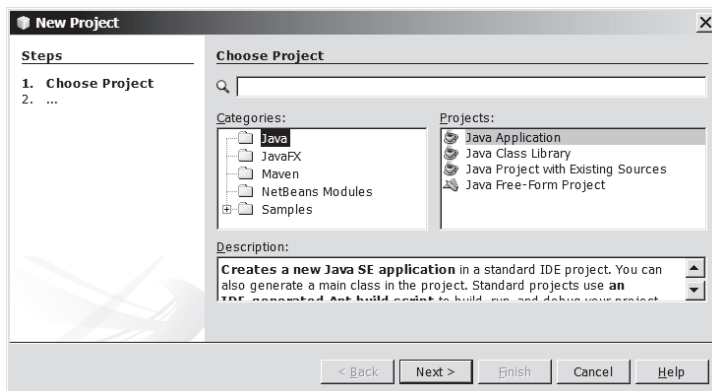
New Project

Steps

1. Choose Project
2. ...

Choose Project

Categories:

Java
JavaFX
Maven
NetBeans Modules
Samples

Projects:

Java Application
Java Class Library
Java Project with Existing Sources
Java Free-Form Project

Description:

**Creates a new Java SE application** in a standard IDE project. You can also generate a main class in the project. Standard projects use **an** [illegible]

< Back | Next > | Finish | Cancel | Help